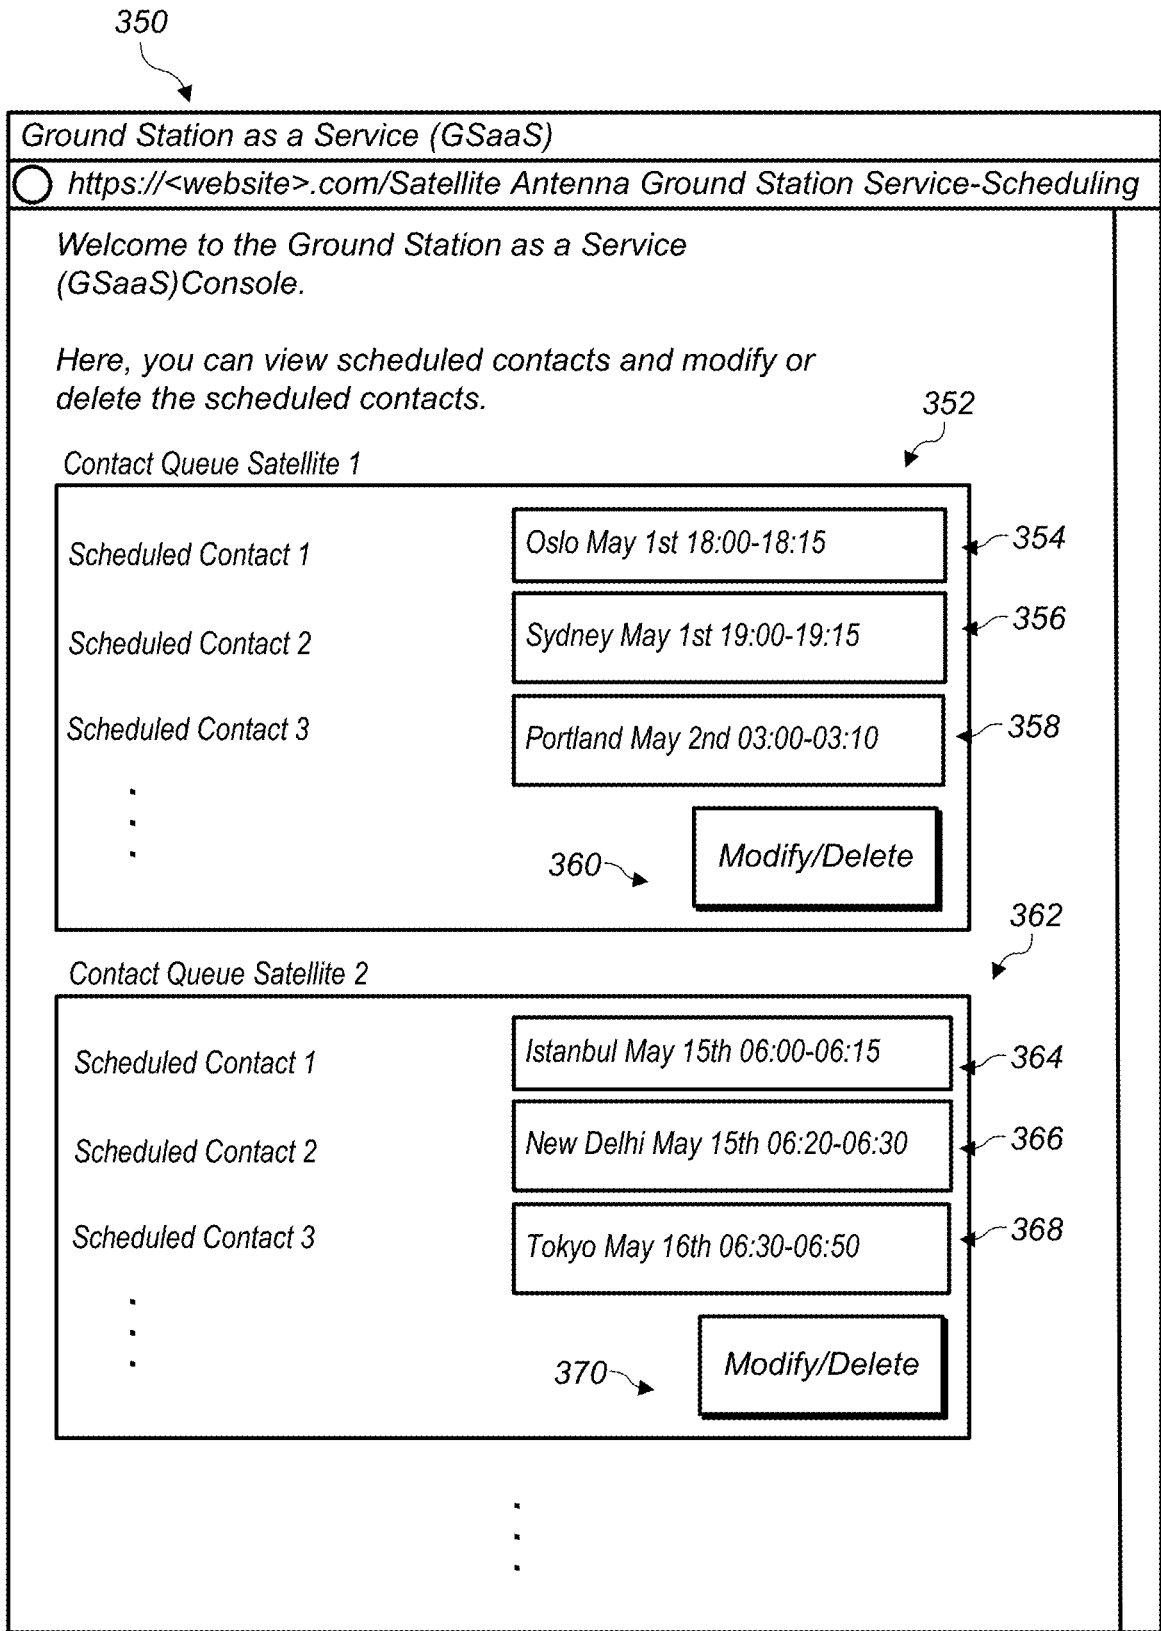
350

Ground Station as a Service (GSaaS)

https://<website>.com/Satellite Antenna Ground Station Service-Scheduling

Welcome to the Ground Station as a Service (GSaaS)Console.

Here, you can view scheduled contacts and modify or delete the scheduled contacts.

352

Contact Queue Satellite 1

Scheduled Contact 1

Oslo May 1st 18:00-18:15

354

Scheduled Contact 2

Sydney May 1st 19:00-19:15

356

Scheduled Contact 3

Portland May 2nd 03:00-03:10

358

.
.
.

360

Modify/Delete

362

Contact Queue Satellite 2

Scheduled Contact 1

Istanbul May 15th 06:00-06:15

364

Scheduled Contact 2

New Delhi May 15th 06:20-06:30

366

Scheduled Contact 3

Tokyo May 16th 06:30-06:50

368

.
.
.

370

Modify/Delete

.
.
.